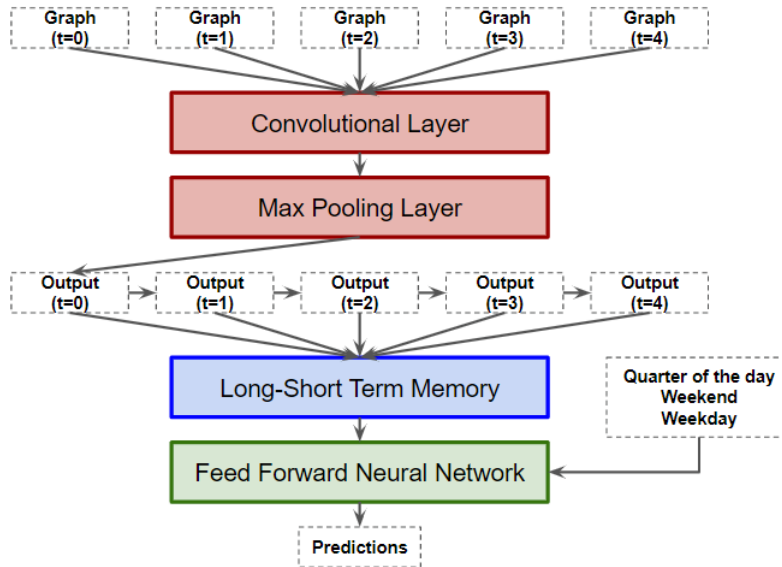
Graph (t=0)

Graph (t=1)

Graph (t=2)

Graph (t=3)

Graph (t=4)

Convolutional Layer

Max Pooling Layer

Output (t=0)

Output (t=1)

Output (t=2)

Output (t=3)

Output (t=4)

Long-Short Term Memory

Quarter of the day
Weekend
Weekday

Feed Forward Neural Network

Predictions